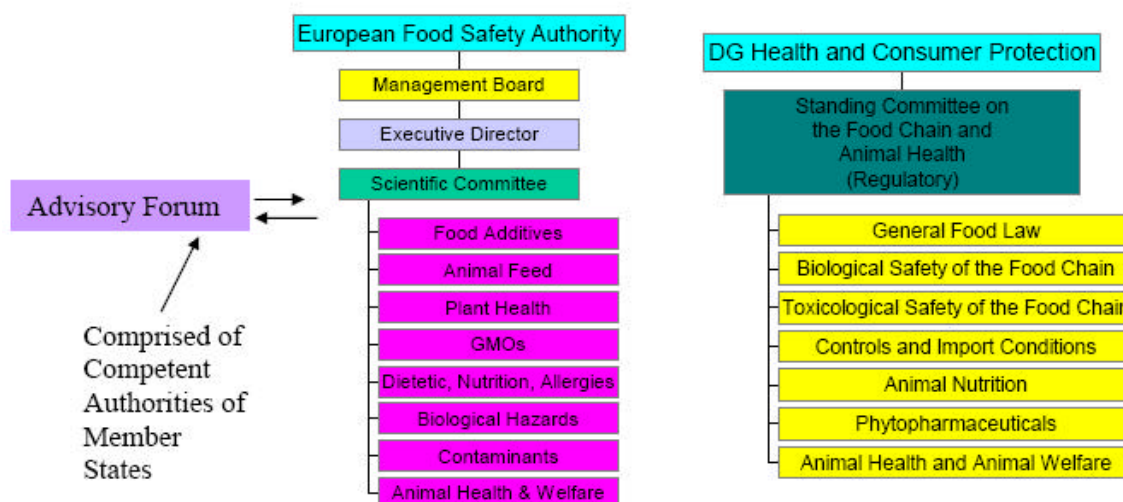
European Food Safety Authority

Management Board

Executive Director

Scientific Committee

Advisory Forum

Comprised of Competent Authorities of Member States

Food Additives

Animal Feed

Plant Health

GMOs

Dietetic, Nutrition, Allergies

Biological Hazards

Contaminants

Animal Health & Welfare

DG Health and Consumer Protection

Standing Committee on the Food Chain and Animal Health (Regulatory)

General Food Law

Biological Safety of the Food Chain

Toxicological Safety of the Food Chain

Controls and Import Conditions

Animal Nutrition

Phytopharmaceuticals

Animal Health and Animal Welfare